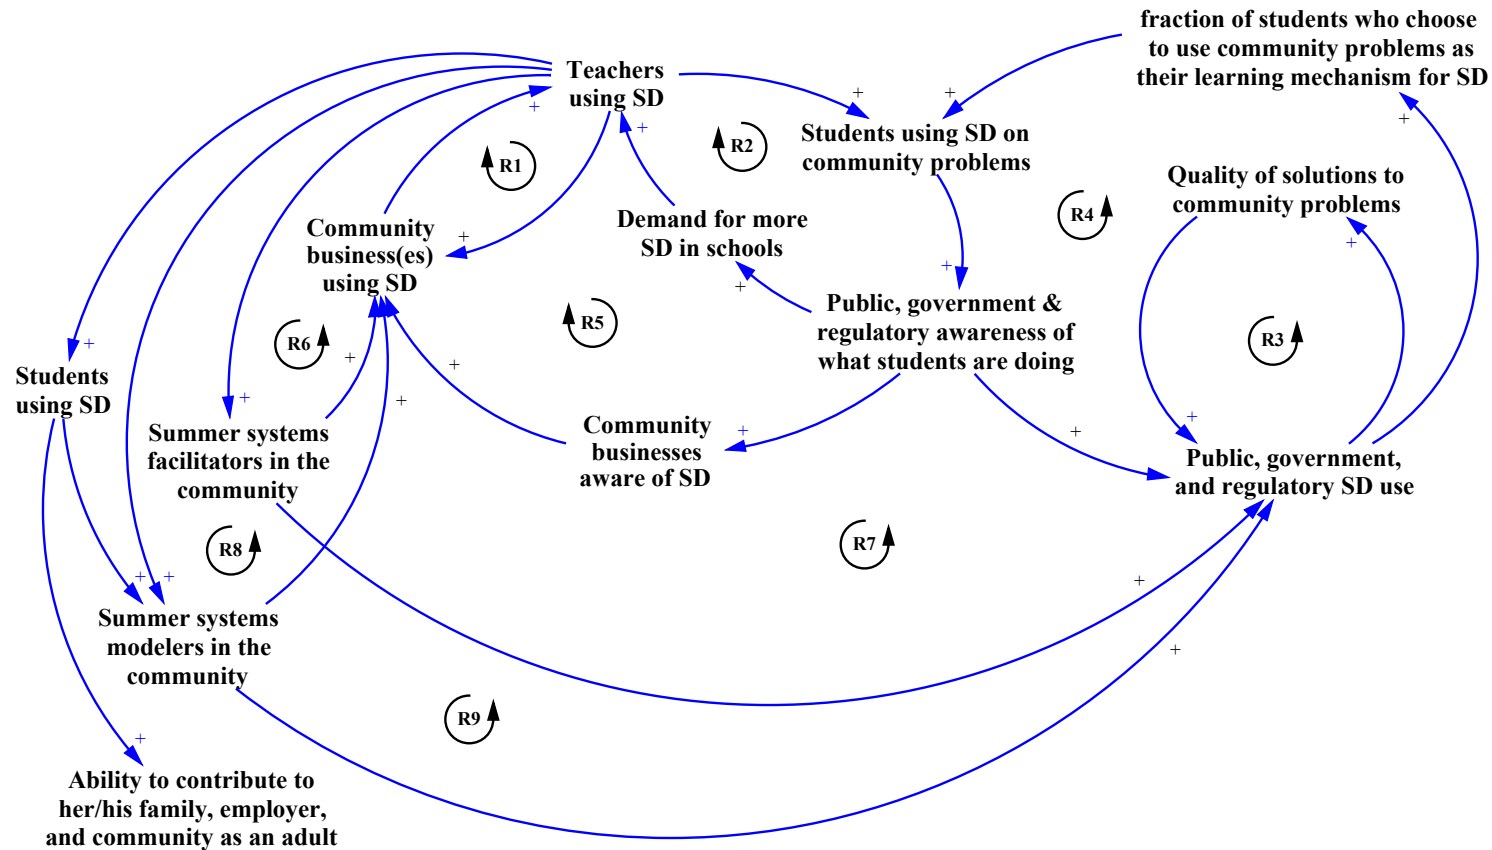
fraction of students who choose to use community problems as their learning mechanism for SD

Teachers using SD

Students using SD on community problems

Quality of solutions to community problems

Community business(es) using SD

Demand for more SD in schools

Public, government & regulatory awareness of what students are doing

Students using SD

Summer systems facilitators in the community

Community businesses aware of SD

Public, government, and regulatory SD use

Summer systems modelers in the community

Ability to contribute to her/his family, employer, and community as an adult

R1
R2
R3
R4
R5
R6
R7
R8
R9

+
+
+
+
+
+
+
+
+
+
+
+
+
+
+
+
+
+
+
+
+
+
+
+